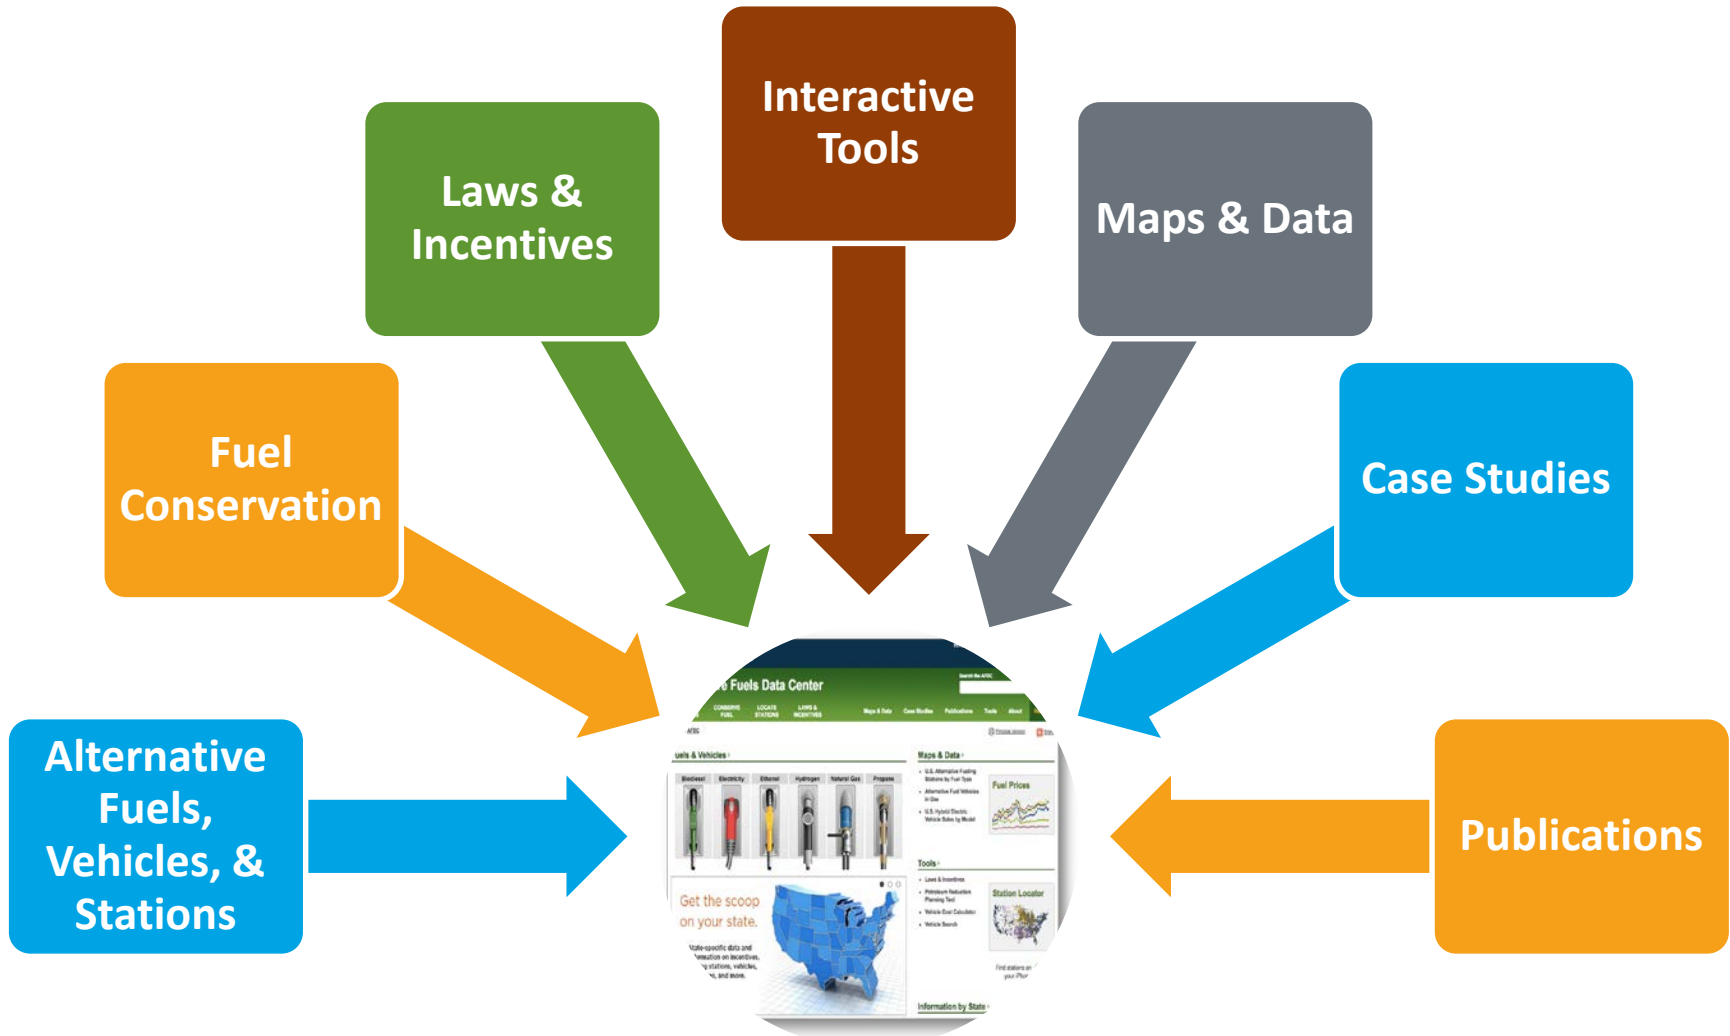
Interactive Tools

Laws & Incentives

Maps & Data

Fuel Conservation

Case Studies

Alternative Fuels, Vehicles, & Stations

Publications

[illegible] Fuels Data Center

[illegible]uels & Vehicles

Maps & Data

Fuel Prices

Tools

Station Locator

Get the scoop on your state.

Information by State